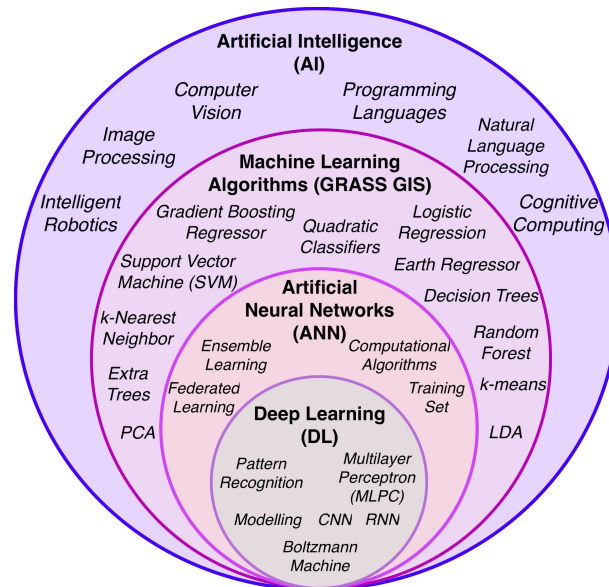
Artificial Intelligence (AI)

Computer Vision

Programming Languages

Image Processing

Natural Language Processing

Intelligent Robotics

Cognitive Computing

Machine Learning Algorithms (GRASS GIS)

Gradient Boosting Regressor

Quadratic Classifiers

Logistic Regression

Support Vector Machine (SVM)

Earth Regressor

k-Nearest Neighbor

Decision Trees

Random Forest

Extra Trees

k-means

PCA

LDA

Artificial Neural Networks (ANN)

Ensemble Learning

Computational Algorithms

Federated Learning

Training Set

Deep Learning (DL)

Pattern Recognition

Multilayer Perceptron (MLPC)

Modelling

CNN

RNN

Boltzmann Machine